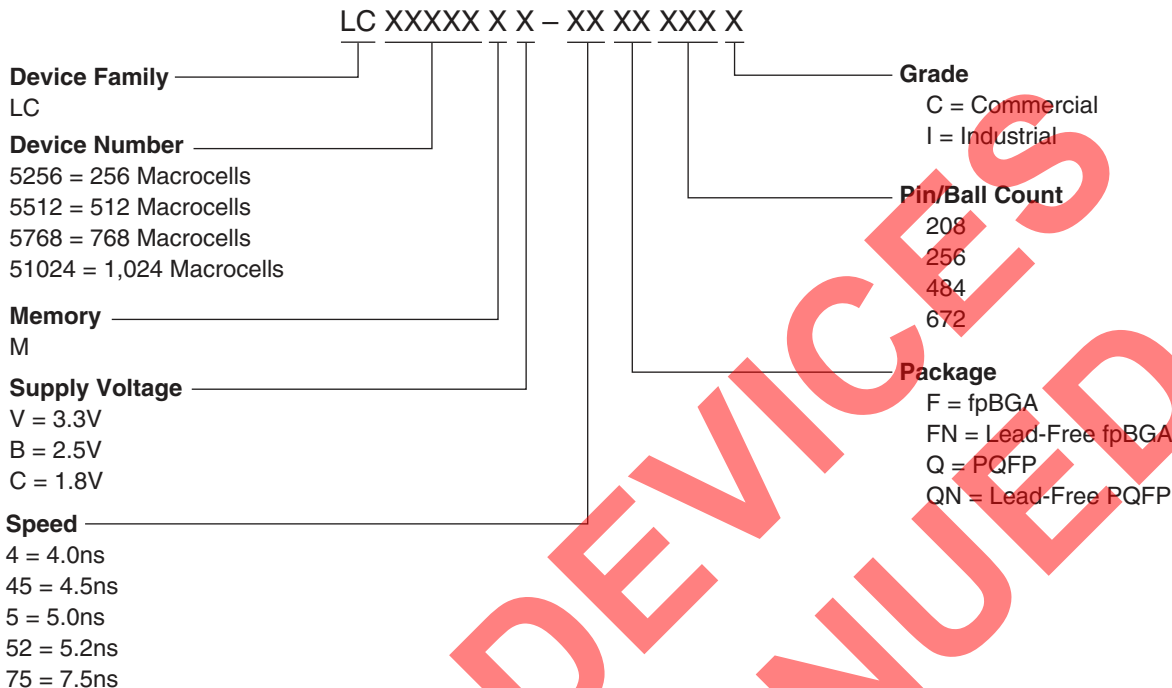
LC XXXXX X X – XX XX XXX X

Device Family
LC

Device Number
5256 = 256 Macrocells
5512 = 512 Macrocells
5768 = 768 Macrocells
51024 = 1,024 Macrocells

Memory
M

Supply Voltage
V = 3.3V
B = 2.5V
C = 1.8V

Speed
4 = 4.0ns
45 = 4.5ns
5 = 5.0ns
52 = 5.2ns
75 = 7.5ns

Grade
C = Commercial
I = Industrial

Pin/Ball Count
208
256
484
672

Package
F = fpBGA
FN = Lead-Free fpBGA
Q = PQFP
QN = Lead-Free PQFP

DEVICES
NUED